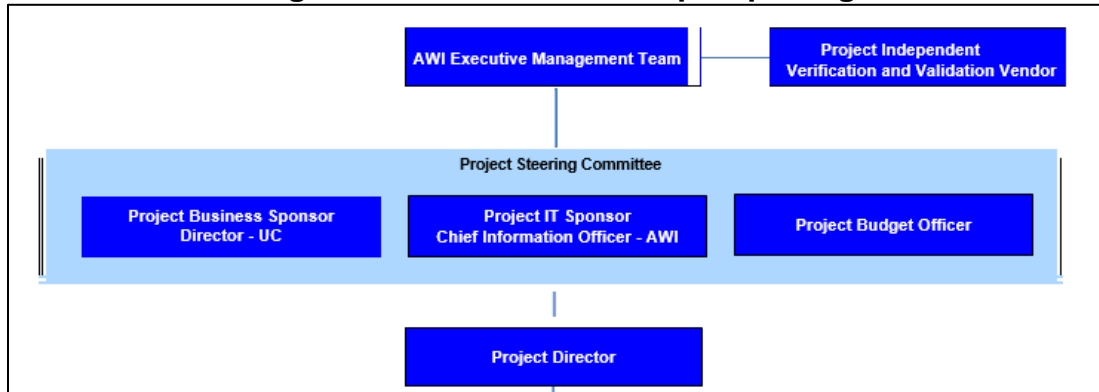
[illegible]

AWI Executive Management Team

Project Independent Verification and Validation Vendor

Project Steering Committee

Project Business Sponsor Director - UC

Project IT Sponsor Chief Information Officer - AWI

Project Budget Officer

Project Director